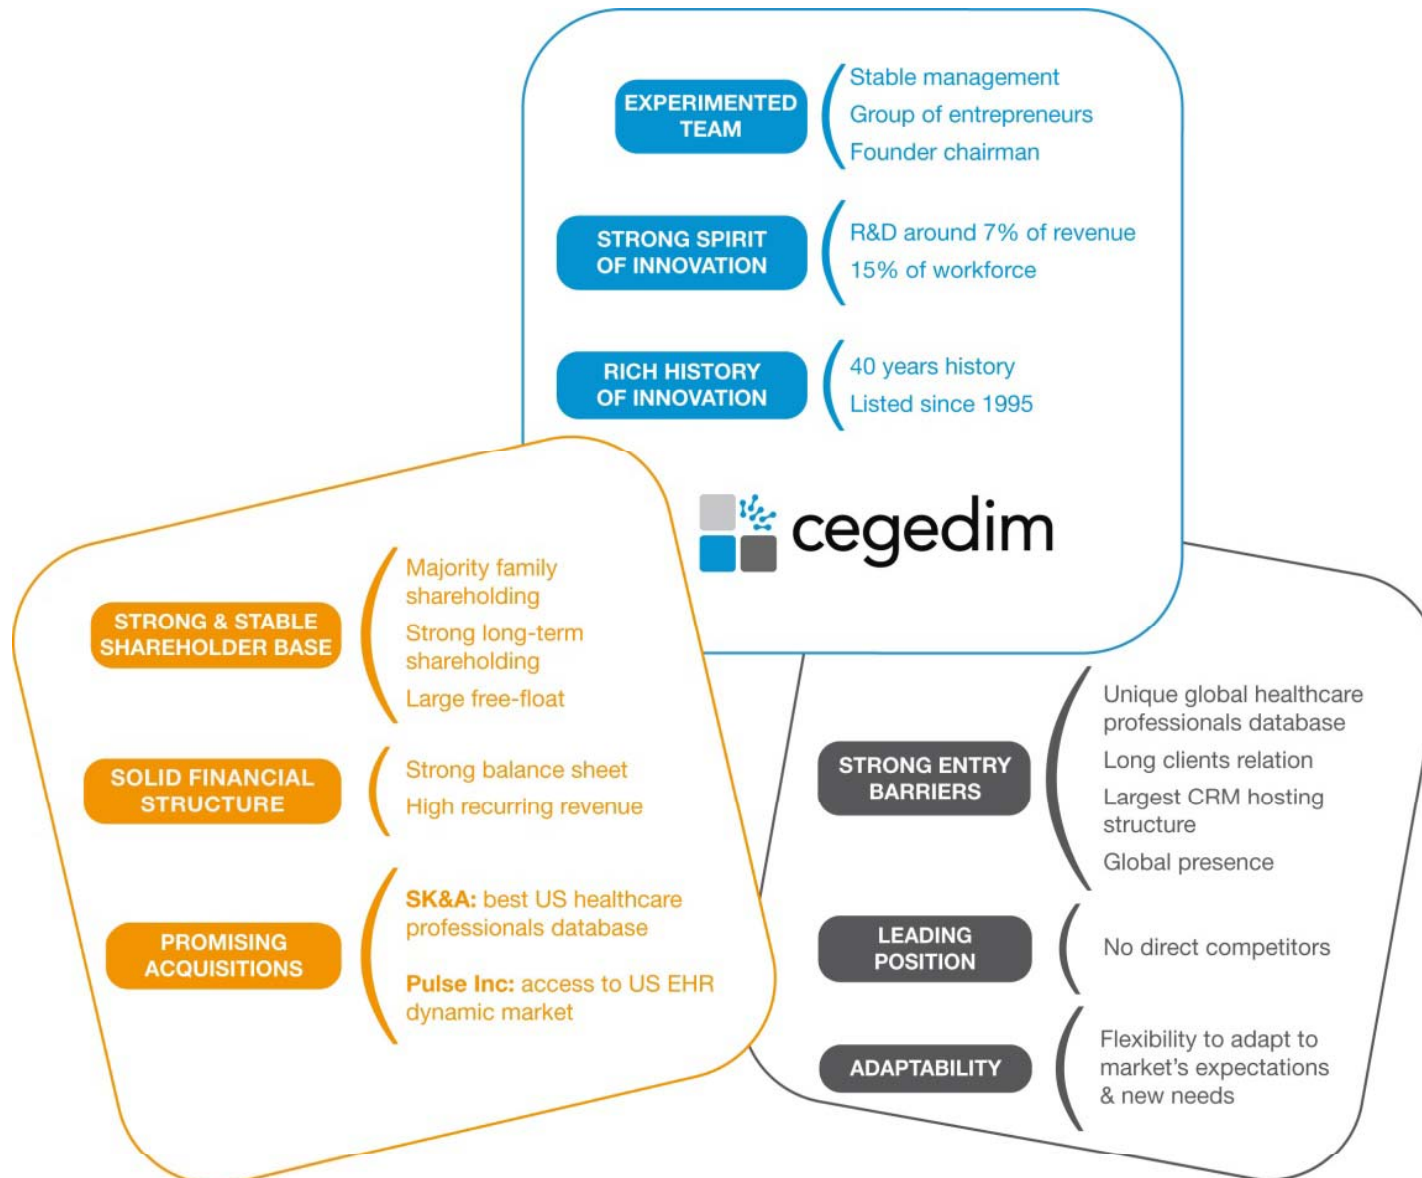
EXPERIMENTED TEAM

Stable management
Group of entrepreneurs
Founder chairman

STRONG SPIRIT OF INNOVATION

R&D around 7% of revenue
15% of workforce

RICH HISTORY OF INNOVATION

40 years history
Listed since 1995

cegedim

STRONG & STABLE SHAREHOLDER BASE

Majority family shareholding
Strong long-term shareholding
Large free-float

SOLID FINANCIAL STRUCTURE

Strong balance sheet
High recurring revenue

PROMISING ACQUISITIONS

SK&A: best US healthcare professionals database

Pulse Inc: access to US EHR dynamic market

STRONG ENTRY BARRIERS

Unique global healthcare professionals database
Long clients relation
Largest CRM hosting structure
Global presence

LEADING POSITION

No direct competitors

ADAPTABILITY

Flexibility to adapt to market's expectations & new needs